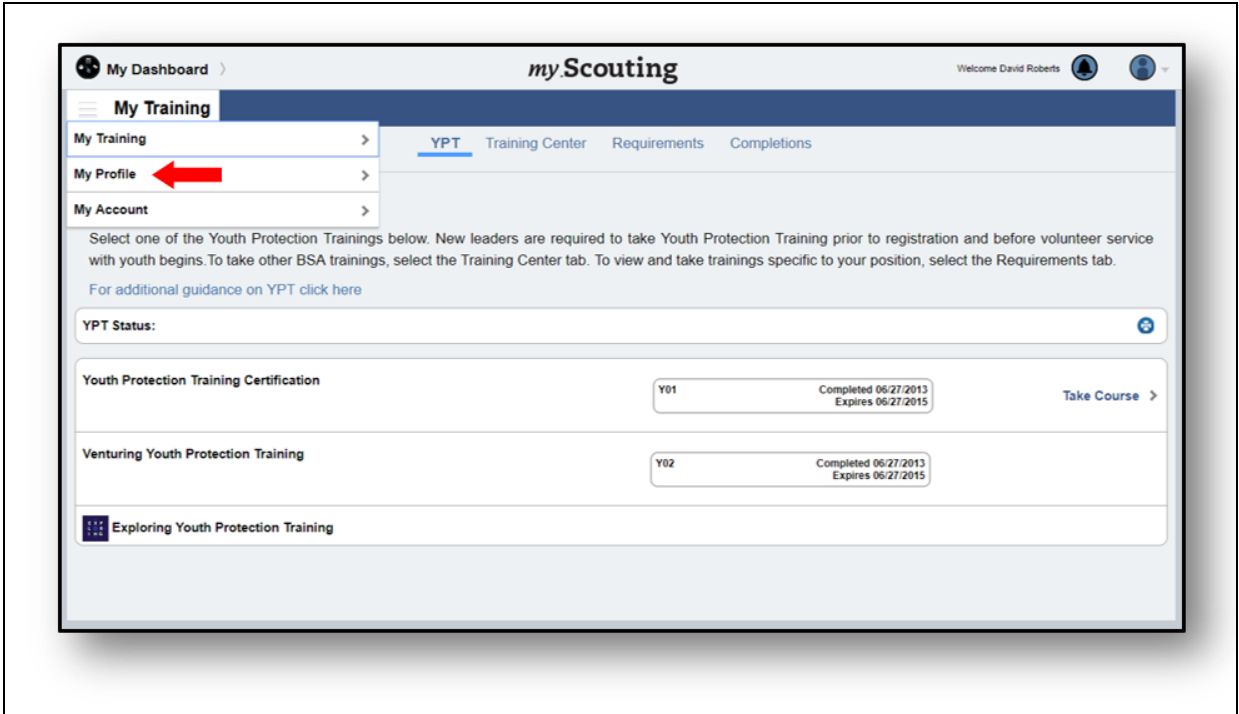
My Dashboard

myScouting

Welcome David Roberts

My Training

My Training

My Profile

My Account

YPT Training Center Requirements Completions

Select one of the Youth Protection Trainings below. New leaders are required to take Youth Protection Training prior to registration and before volunteer service with youth begins.To take other BSA trainings, select the Training Center tab. To view and take trainings specific to your position, select the Requirements tab.

For additional guidance on YPT click here

YPT Status:

Youth Protection Training Certification

Y01 Completed 06/27/2013 Expires 06/27/2015

Take Course

Venturing Youth Protection Training

Y02 Completed 06/27/2013 Expires 06/27/2015

Exploring Youth Protection Training